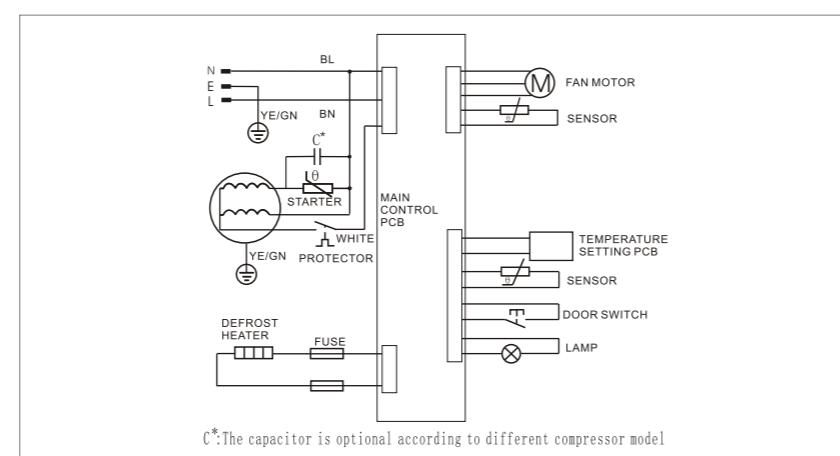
N
E
L
BL
BN
YE/GN
C*
θ
STARTER
WHITE
PROTECTOR
YE/GN
MAIN CONTROL PCB
M
FAN MOTOR
SENSOR
TEMPERATURE SETTING PCB
SENSOR
DOOR SWITCH
LAMP
DEFROST HEATER
FUSE

C*:The capacitor is optional according to different compressor model